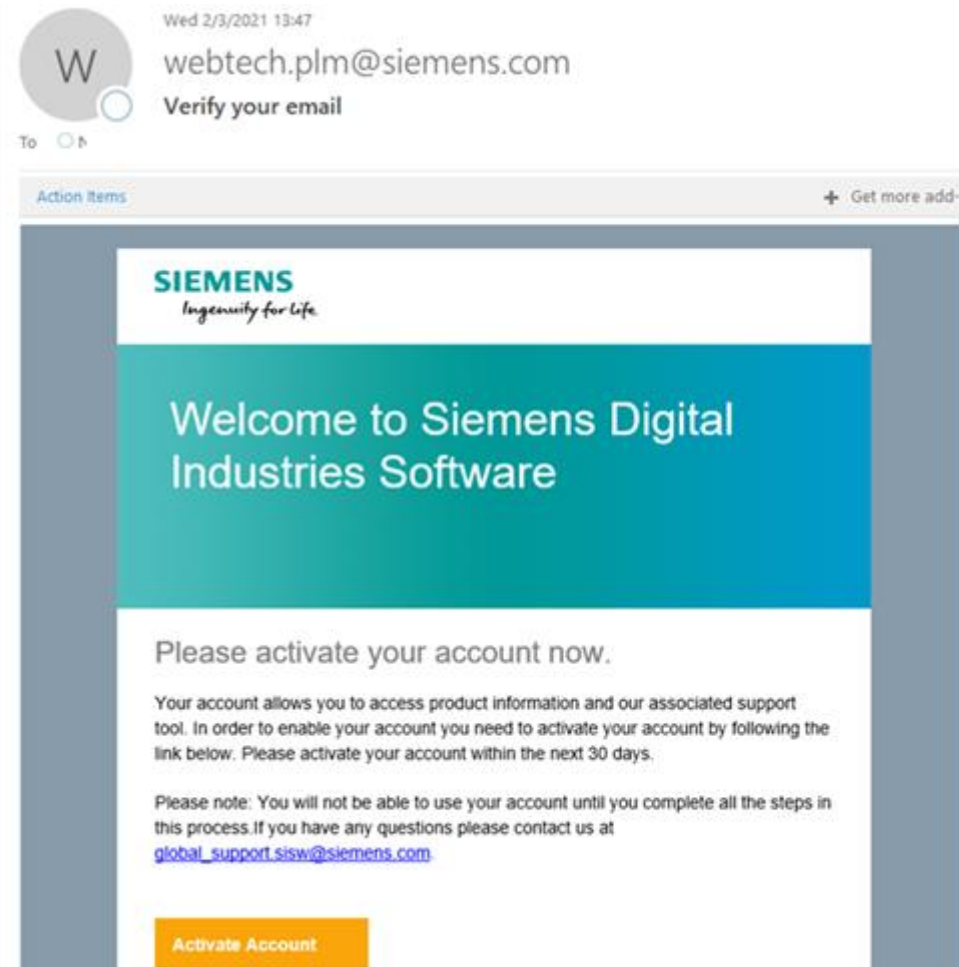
W

Wed 2/3/2021 13:47

webtech.plm@siemens.com

Verify your email

To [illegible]

Action Items

+ Get more add-

SIEMENS
Ingenuity for life

Welcome to Siemens Digital Industries Software

Please activate your account now.

Your account allows you to access product information and our associated support tool. In order to enable your account you need to activate your account by following the link below. Please activate your account within the next 30 days.

Please note: You will not be able to use your account until you complete all the steps in this process.If you have any questions please contact us at global_support.sisw@siemens.com.

Activate Account